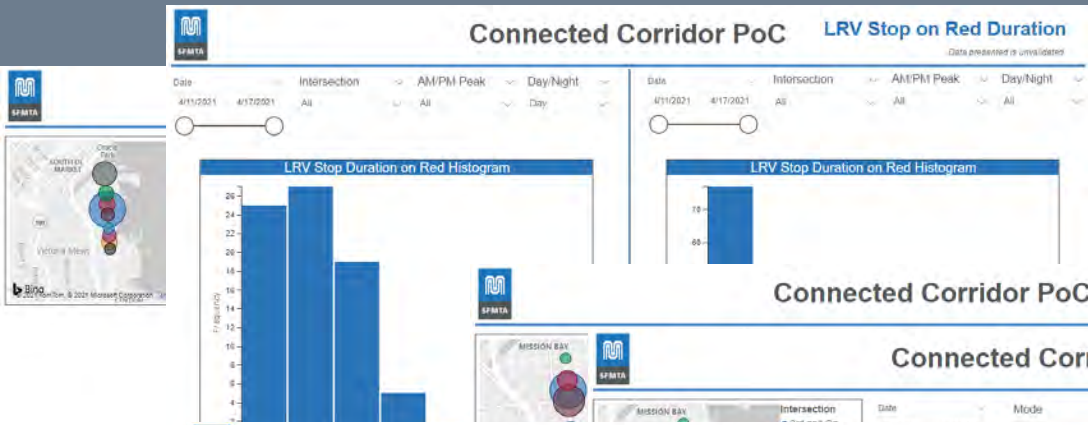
SFMTA

Connected Corridor PoC

LRV Stop on Red Duration

Data presented is unvalidated

Date
4/11/2021 4/17/2021

Intersection
All

AM/PM Peak
All

Day/Night
Day

LRV Stop Duration on Red Histogram

26
24
22
20
18
16
14
12
10
8
6
4

Frequency

Date
4/11/2021 4/17/2021

Intersection
All

AM/PM Peak
All

Day/Night
All

LRV Stop Duration on Red Histogram

70
60

SFMTA

SOUTH OF MARKET

Oracle Park

Victoria Mews

Bing
© 2021 TomTom, © 2021 Microsoft Corporation

SFMTA

Connected Corridor PoC

MISSION BAY

SFMTA

Connected Corr

MISSION BAY

Intersection

Date

Mode